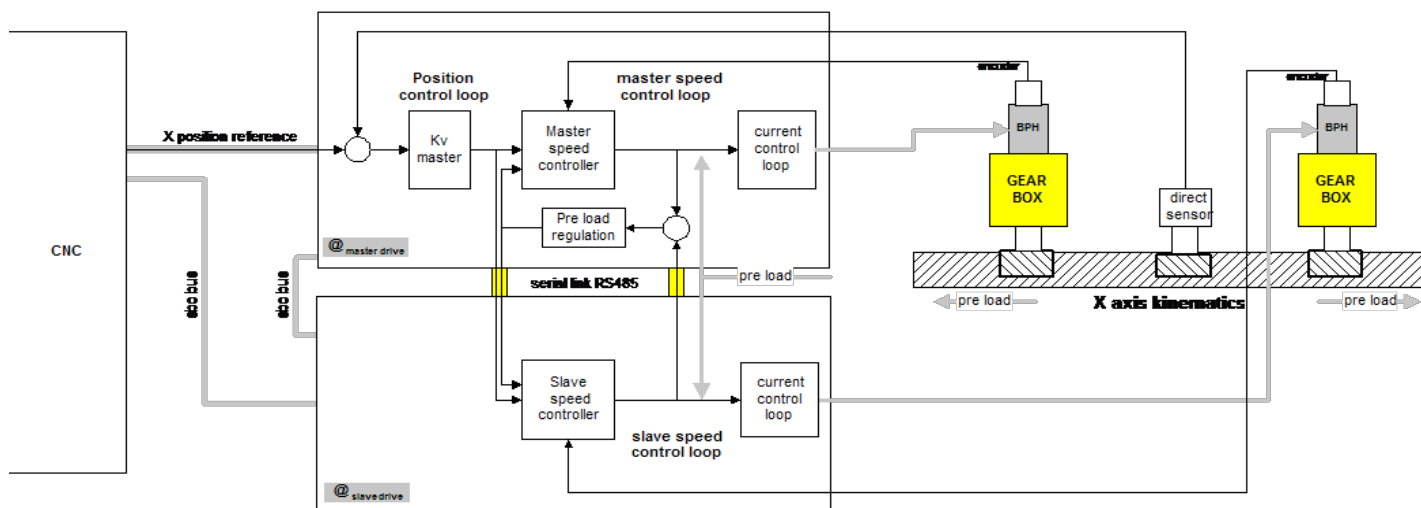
CNC

X position reference

Position control loop

Kv master

master speed control loop

Master speed controller

current control loop

encoder

BPH

GEAR BOX

direct sensor

encoder

BPH

GEAR BOX

Pre load regulation

@master drive

serial link RS485

pre load

pre load

X axis kinematics

pre load

eko bus

eko bus

Slave speed controller

current control loop

slave speed control loop

@slave drive